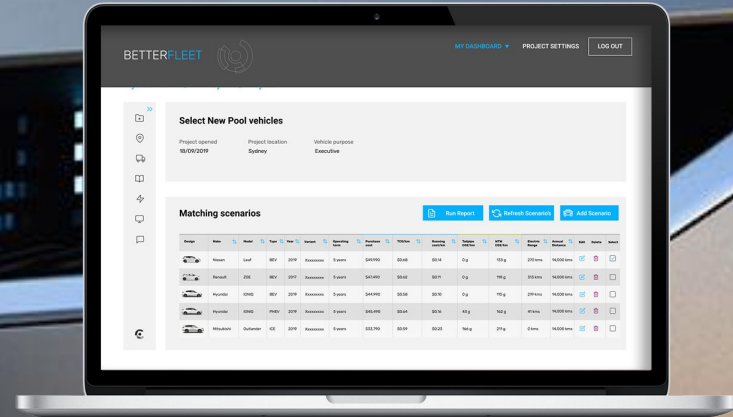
BETTERFLEET

MY DASHBOARD ▼ PROJECT SETTINGS LOG OUT

Select New Pool vehicles

Project opened
18/09/2019

Project location
Sydney

Vehicle purpose
Executive

Matching scenarios

Run Report Refresh Scenario Add Scenario

| Design | Make | Model | Type | Year | Variant | Operating term | Purchase cost | TCO/km | Running cost/km | Tailpipe CO2/km | WTW CO2/km | Electric Range | Annual Distance | Edit | Delete | Select |
|---|---|---|---|---|---|---|---|---|---|---|---|---|---|---|---|---|
| | Nissan | Leaf | BEV | 2019 | Xxxxxxxxx | 5 years | $49,990 | $0.48 | $0.14 | 0 g | 133 g | 270 kms | 14,000 kms | | | |
| | Renault | ZOE | BEV | 2017 | Xxxxxxxxx | 5 years | $47,490 | $0.62 | $0.11 | 0 g | 118 g | 315 kms | 14,000 kms | | | |
| | Hyundai | IONIQ | BEV | 2019 | Xxxxxxxxx | 5 years | $44,990 | $0.58 | $0.10 | 0 g | 113 g | 219 kms | 14,000 kms | | | |
| | Hyundai | IONIQ | PHEV | 2019 | Xxxxxxxxx | 5 years | $45,490 | $0.64 | $0.16 | 65 g | 142 g | 61 kms | 14,000 kms | | | |
| | Mitsubishi | Outlander | ICE | 2019 | Xxxxxxxxx | 5 years | $33,790 | $0.59 | $0.23 | 166 g | 211 g | 0 kms | 14,000 kms | | | |